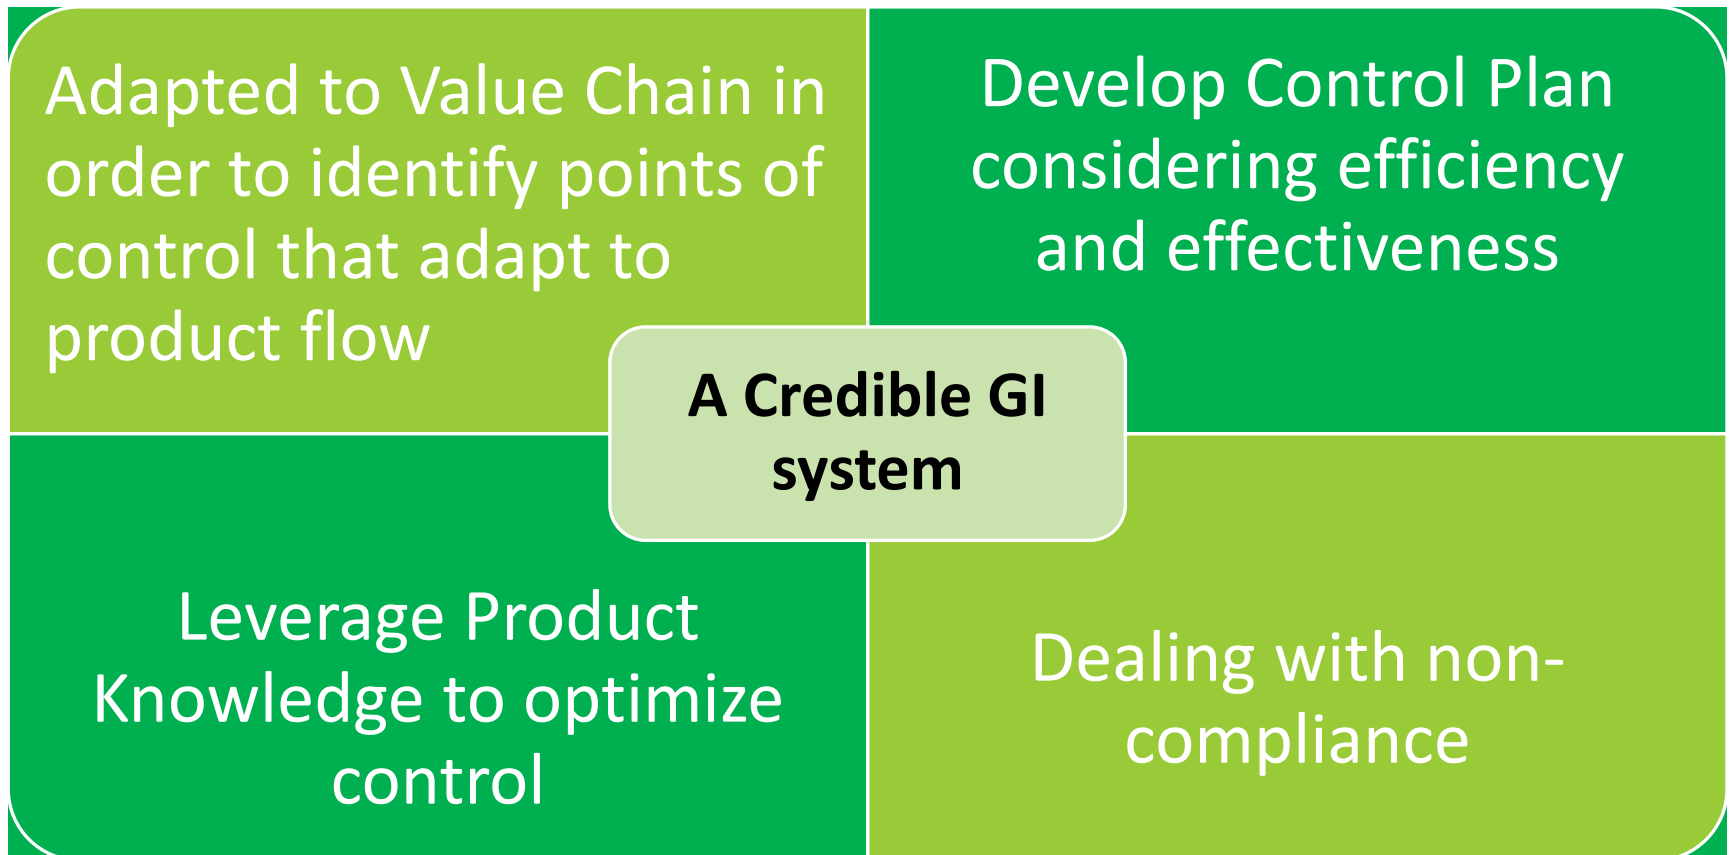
Adapted to Value Chain in order to identify points of control that adapt to product flow

Develop Control Plan considering efficiency and effectiveness

A Credible GI system

Leverage Product Knowledge to optimize control

Dealing with non-compliance